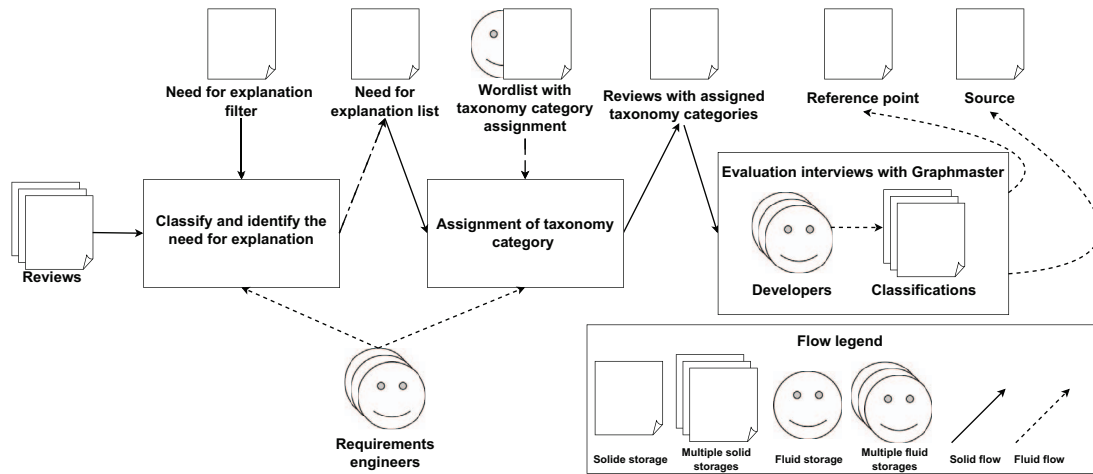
Need for explanation filter

Need for explanation list

Wordlist with taxonomy category assignment

Reviews with assigned taxonomy categories

Reference point

Source

Reviews

Classify and identify the need for explanation

Assignment of taxonomy category

Evaluation interviews with Graphmaster

Developers

Classifications

Requirements engineers

Flow legend

Solide storage

Multiple solid storages

Fluid storage

Multiple fluid storages

Solid flow

Fluid flow